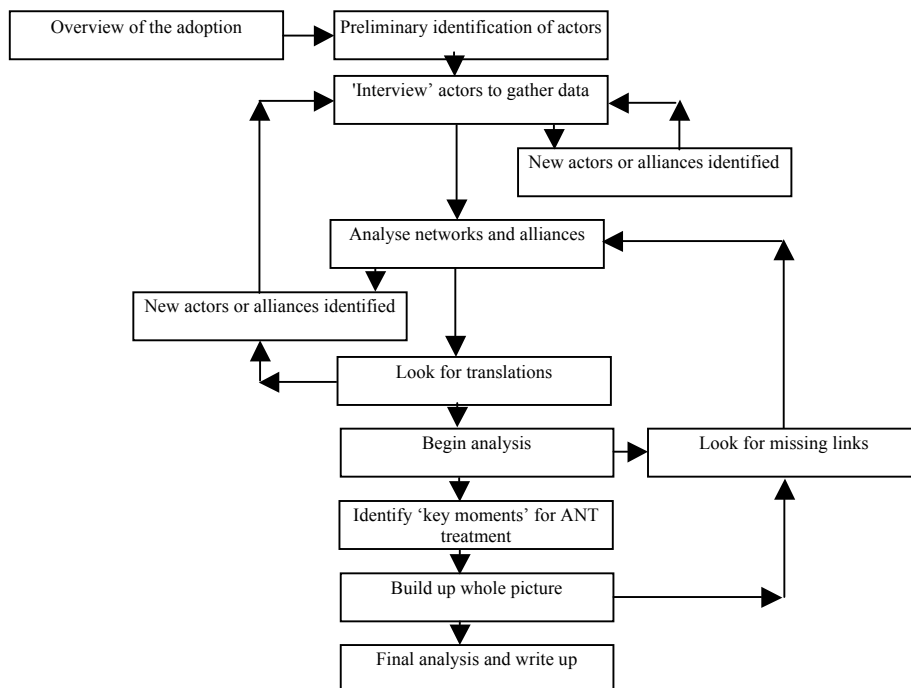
Overview of the adoption

Preliminary identification of actors

'Interview' actors to gather data

New actors or alliances identified

Analyse networks and alliances

New actors or alliances identified

Look for translations

Begin analysis

Look for missing links

Identify 'key moments' for ANT treatment

Build up whole picture

Final analysis and write up